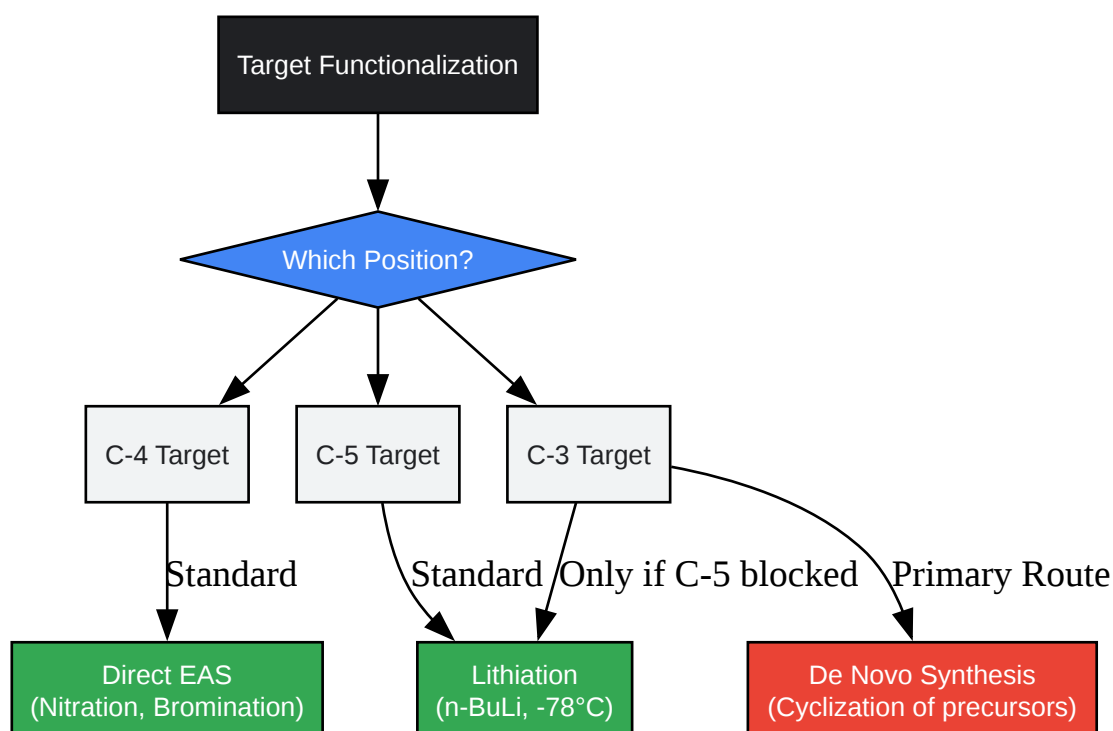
Target Functionalization

Which Position?

C-4 Target

C-5 Target

C-3 Target

Standard

Standard

Only if C-5 blocked

Primary Route

Direct EAS
(Nitration, Bromination)

Lithiation
(n-BuLi, -78°C)

De Novo Synthesis
(Cyclization of precursors)